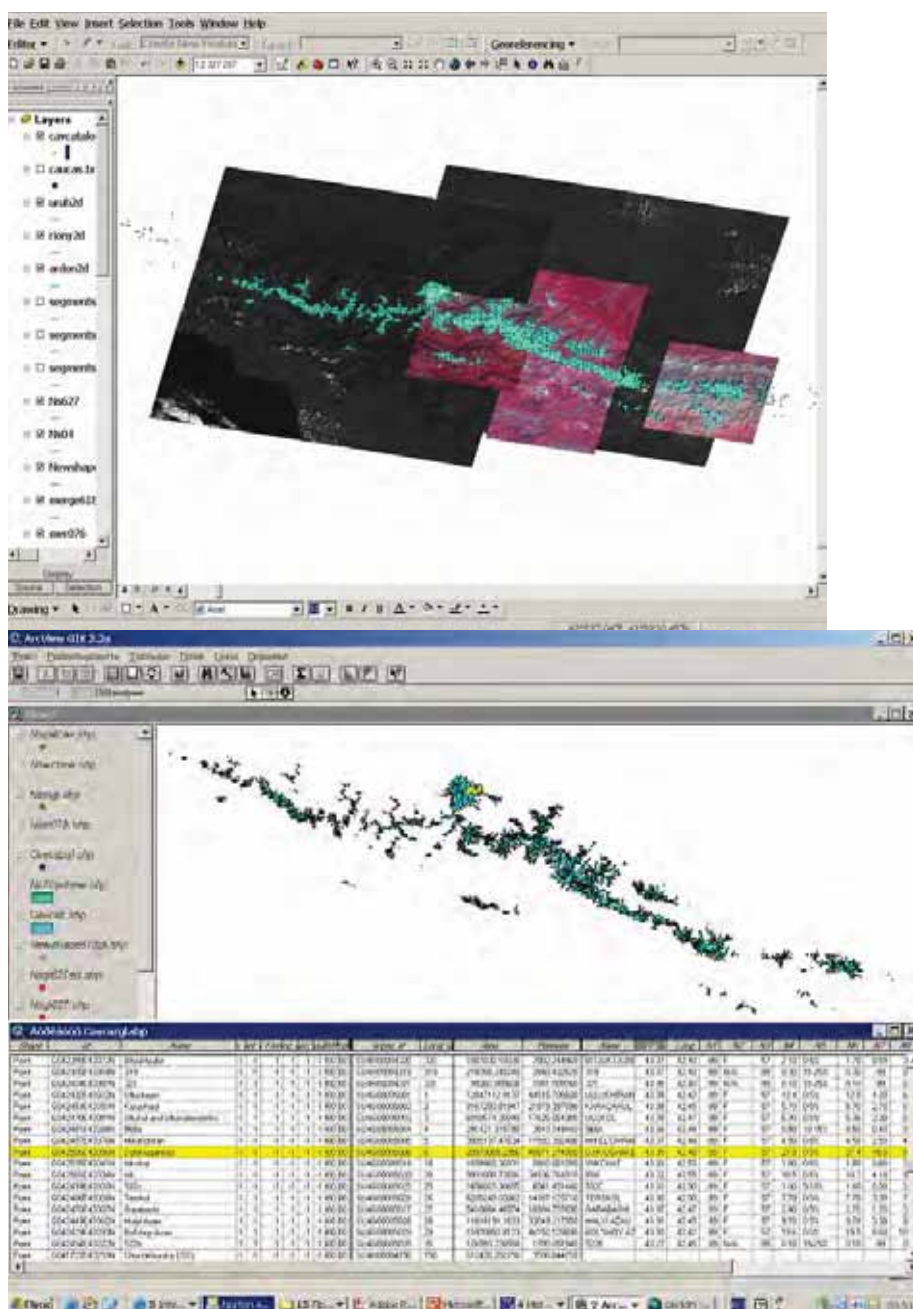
File Edit View Insert Selection Tools Window Help

Editor ▾

Georeferencing ▾

Layers

caucalake

caucas.tx

urub2d

riony2d

ardon2d

segments

segments

segments

Nb627

Nb01

Newshape

merge61

aster076

Display

Source

Selection

Drawing ▾

Arial

B I U A

ArcView GIS 3.2a

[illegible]

Attributes of Caucasglacier

| Shape | Id | Name |
|---|---|---|
| Point | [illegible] | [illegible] |
| Point | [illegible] | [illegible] |
| Point | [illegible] | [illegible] |

Start